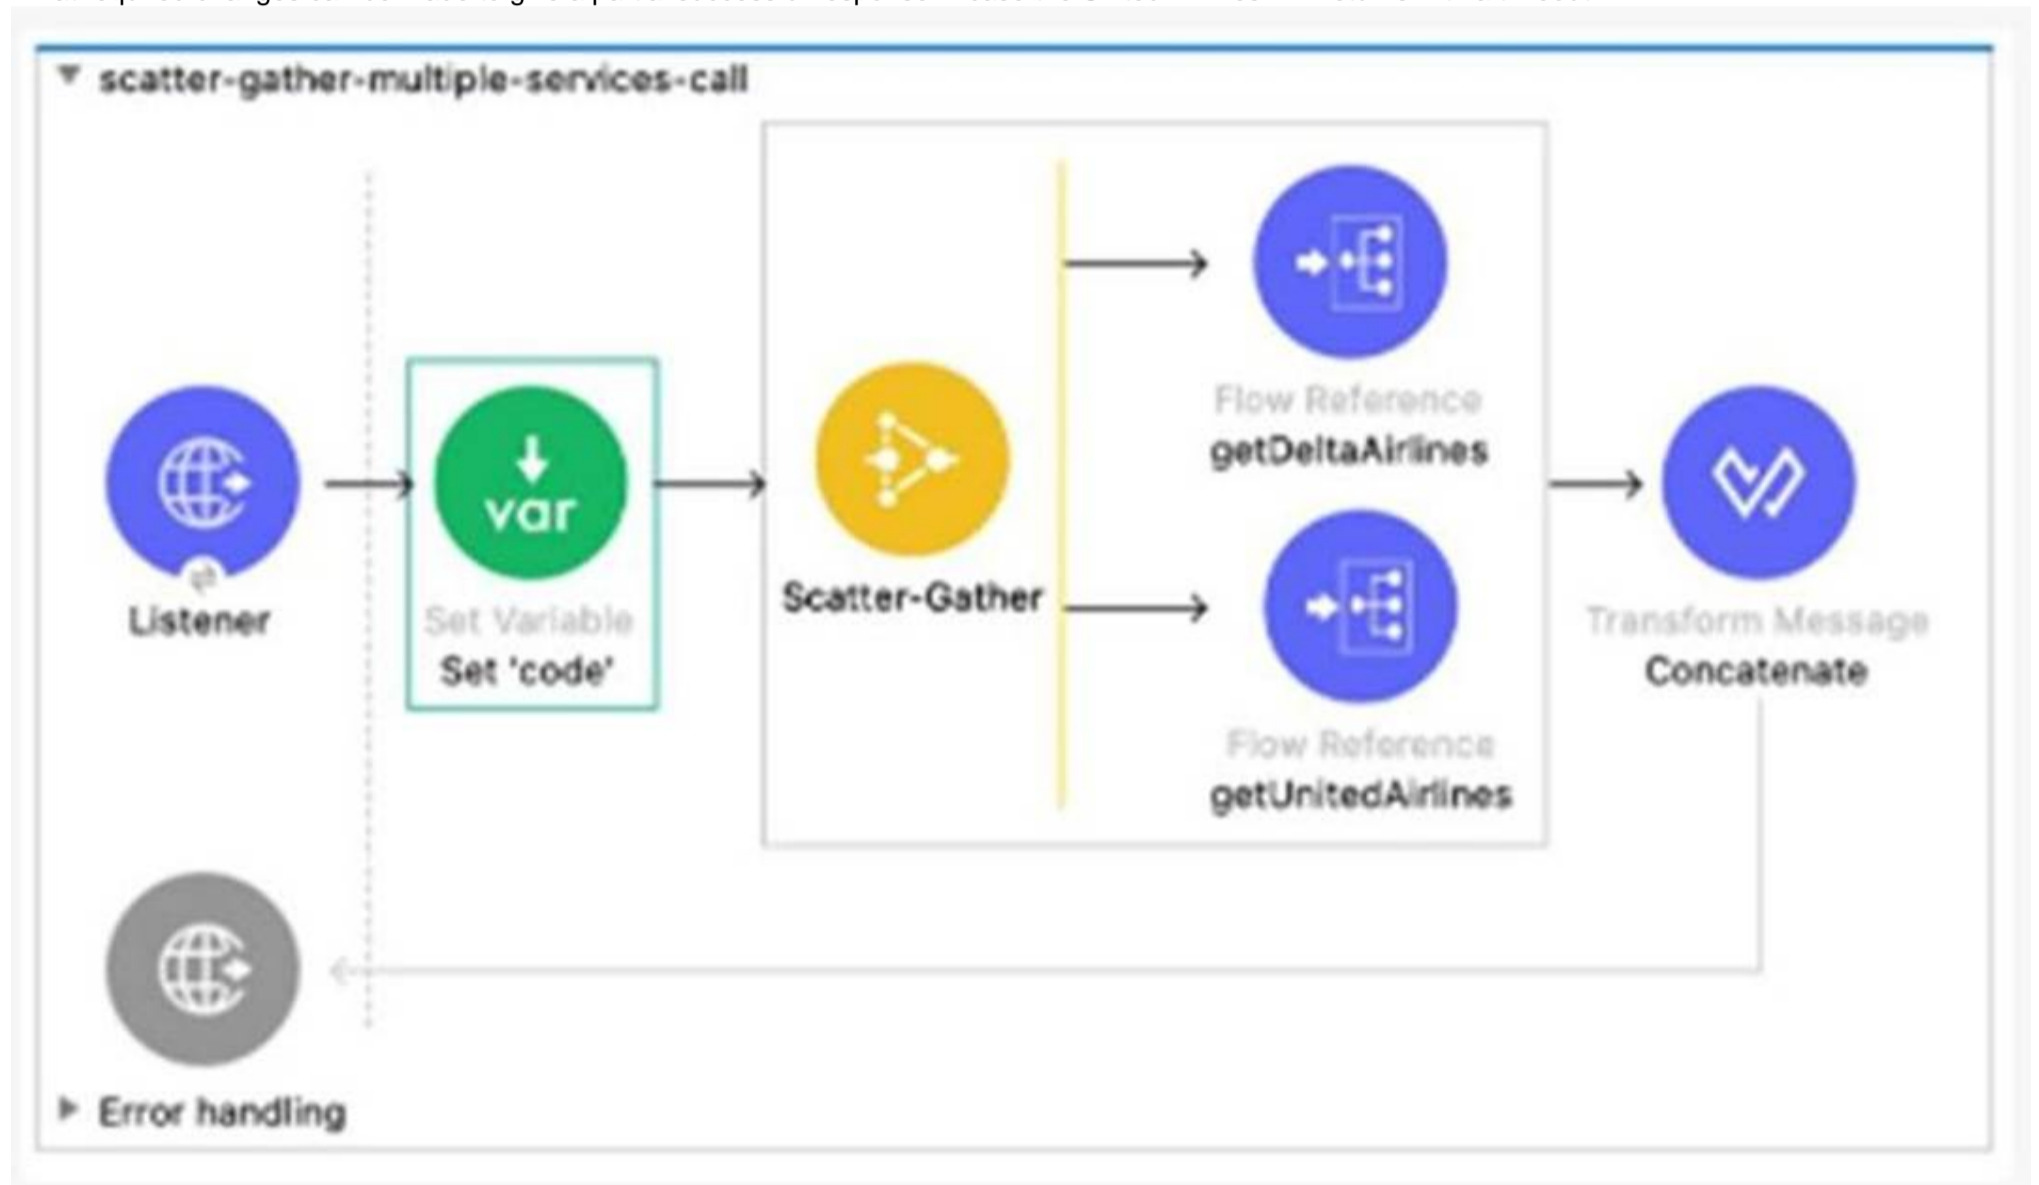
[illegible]

scatter-gather-multiple-services-call

Listener

Set Variable
Set 'code'

Scatter-Gather

Flow Reference
getDeltaAirlines

Flow Reference
getUnitedAirlines

Transform Message
Concatenate

Error handling